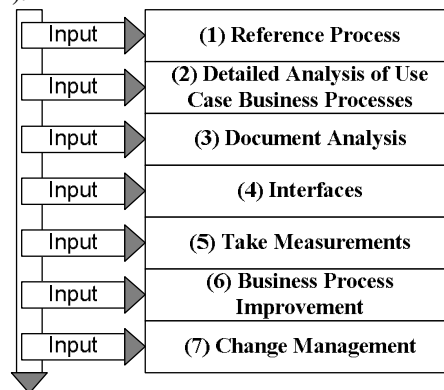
Input
(1) Reference Process
Input
(2) Detailed Analysis of Use Case Business Processes
Input
(3) Document Analysis
Input
(4) Interfaces
Input
(5) Take Measurements
Input
(6) Business Process Improvement
Input
(7) Change Management